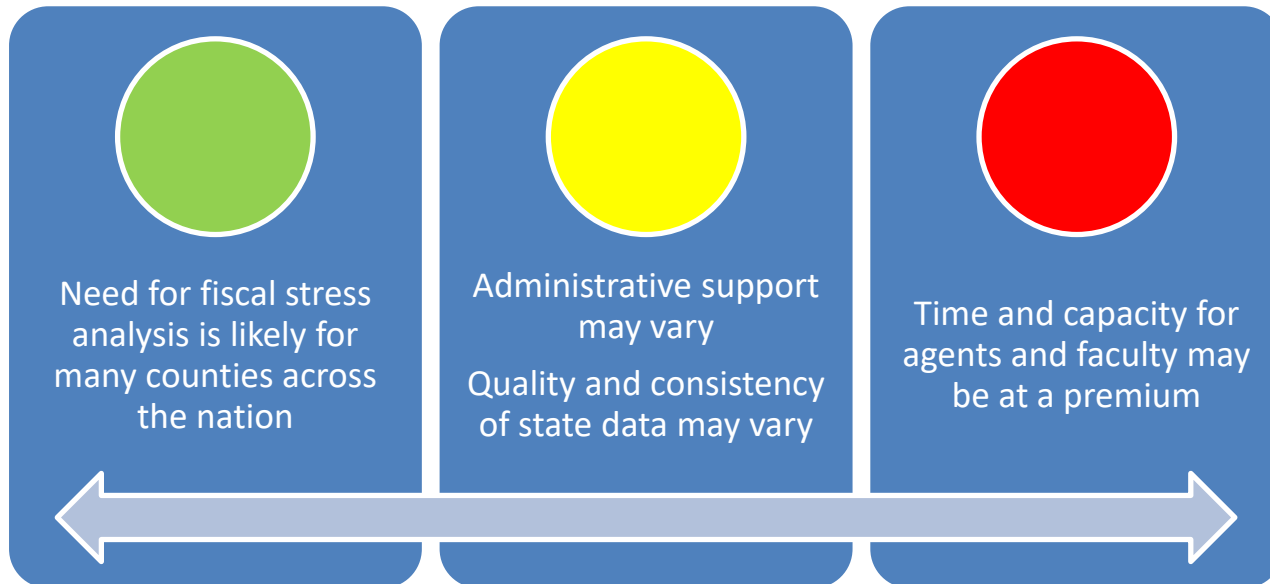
Need for fiscal stress analysis is likely for many counties across the nation

Administrative support may vary

Quality and consistency of state data may vary

Time and capacity for agents and faculty may be at a premium